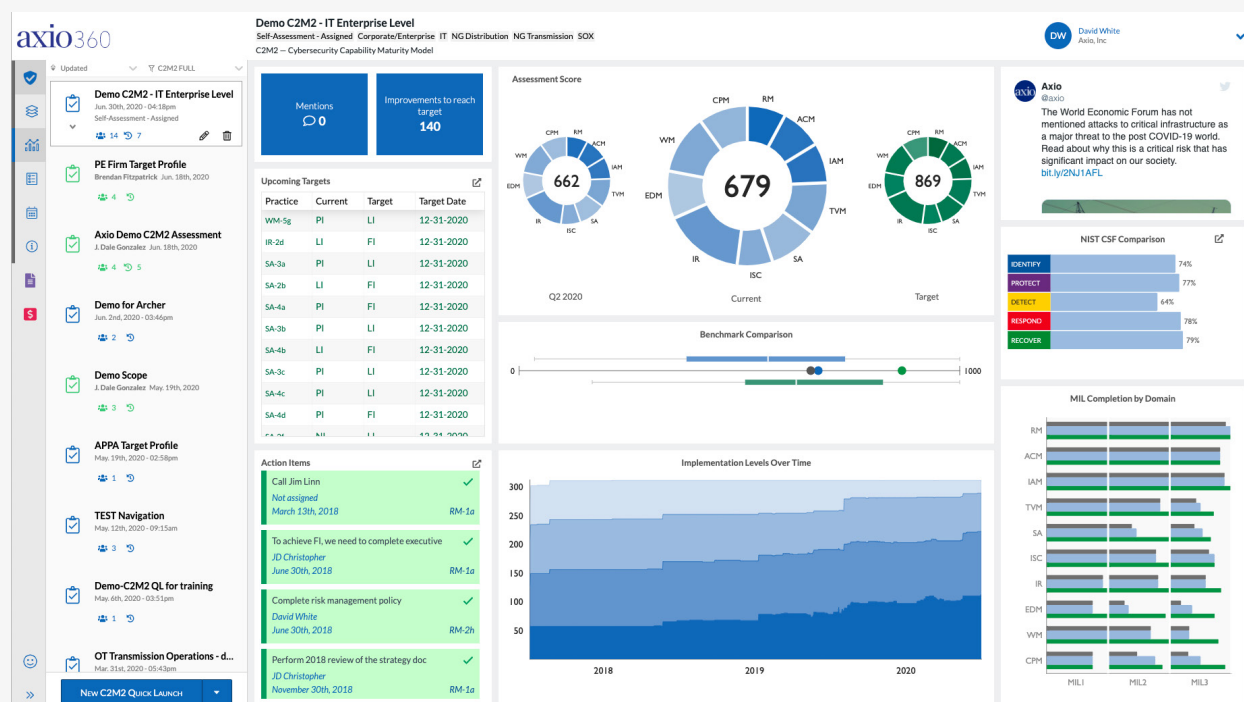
axio360

Demo C2M2 - IT Enterprise Level
Self-Assessment - Assigned Corporate/Enterprise IT NG Distribution NG Transmission SOX
C2M2 — Cybersecurity Capability Maturity Model

DW David White
Axio, Inc

Updated C2M2 FULL

Demo C2M2 - IT Enterprise Level
Jun. 30th, 2020 - 04:18pm
Self-Assessment - Assigned
14 7

PE Firm Target Profile
Brendan Fitzpatrick Jun. 18th, 2020
4

Axio Demo C2M2 Assessment
J. Dale Gonzalez Jun. 18th, 2020
4 5

Demo for Archer
Jun. 2nd, 2020 - 03:46pm
2

Demo Scope
J. Dale Gonzalez May. 19th, 2020
3

APPA Target Profile
May. 19th, 2020 - 02:58pm
1

TEST Navigation
May. 12th, 2020 - 09:15am
3

Demo-C2M2 QL for training
May. 6th, 2020 - 03:51pm
1

OT Transmission Operations - d...
Mar. 31st, 2020 - 05:43pm

New C2M2 Quick Launch

Mentions
0

Improvements to reach target
140

Upcoming Targets

| Practice | Current | Target | Target Date |
|---|---|---|---|
| WM-5g | PI | LI | 12-31-2020 |
| IR-2d | LI | FI | 12-31-2020 |
| SA-3a | PI | LI | 12-31-2020 |
| SA-2b | LI | FI | 12-31-2020 |
| SA-4a | PI | FI | 12-31-2020 |
| SA-3b | PI | LI | 12-31-2020 |
| SA-4b | LI | FI | 12-31-2020 |
| SA-3c | PI | LI | 12-31-2020 |
| SA-4c | PI | LI | 12-31-2020 |
| SA-4d | PI | FI | 12-31-2020 |

Action Items

Call Jim Linn
Not assigned
March 13th, 2018 RM-1a

To achieve FI, we need to complete executive
JD Christopher
June 30th, 2018 RM-1a

Complete risk management policy
David White
June 30th, 2018 RM-2h

Perform 2018 review of the strategy doc
JD Christopher
November 30th, 2018 RM-1a

Assessment Score

CPM RM ACM IAM TVM SA ISC IR EDM WM
662
Q2 2020

679
Current

869
Target

Benchmark Comparison
0 1000

Implementation Levels Over Time
300 250 200 150 100 50
2018 2019 2020

Axio
@axio
The World Economic Forum has not mentioned attacks to critical infrastructure as a major threat to the post COVID-19 world. Read about why this is a critical risk that has significant impact on our society.
bit.ly/2NJ1AFL

NIST CSF Comparison
IDENTIFY 74%
PROTECT 77%
DETECT 64%
RESPOND 78%
RECOVER 79%

MIL Completion by Domain
RM ACM IAM TVM SA ISC IR EDM WM CPM
MIL1 MIL2 MIL3